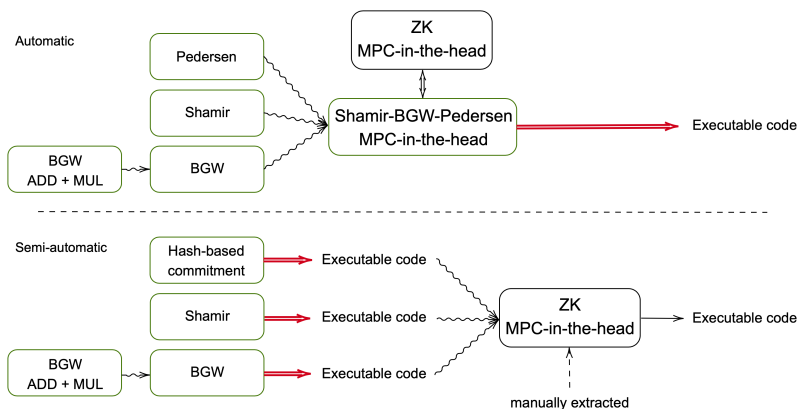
Automatic

ZK
MPC-in-the-head

Pedersen

Shamir

BGW
ADD + MUL

BGW

Shamir-BGW-Pedersen
MPC-in-the-head

Executable code

Semi-automatic

Hash-based commitment

Executable code

Shamir

Executable code

BGW
ADD + MUL

BGW

Executable code

ZK
MPC-in-the-head

Executable code

manually extracted